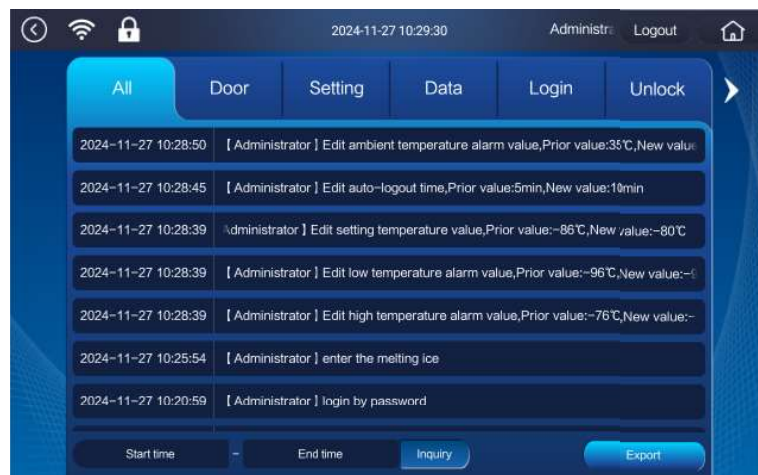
2024-11-27 10:29:30 Administra Logout

All Door Setting Data Login Unlock

| | |
|---|---|
| 2024-11-27 10:28:50 | 【Administrator】Edit ambient temperature alarm value,Prior value:35℃,New value |
| 2024-11-27 10:28:45 | 【Administrator】Edit auto-logout time,Prior value:5min,New value:10min |
| 2024-11-27 10:28:39 | Administrator】Edit setting temperature value,Prior value:-86℃,New value:-80℃ |
| 2024-11-27 10:28:39 | 【Administrator】Edit low temperature alarm value,Prior value:-96℃,New value:-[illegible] |
| 2024-11-27 10:28:39 | 【Administrator】Edit high temperature alarm value,Prior value:-76℃,New value:- |
| 2024-11-27 10:25:54 | 【Administrator】enter the melting ice |
| 2024-11-27 10:20:59 | 【Administrator】login by password |

Start time - End time Inquiry Export